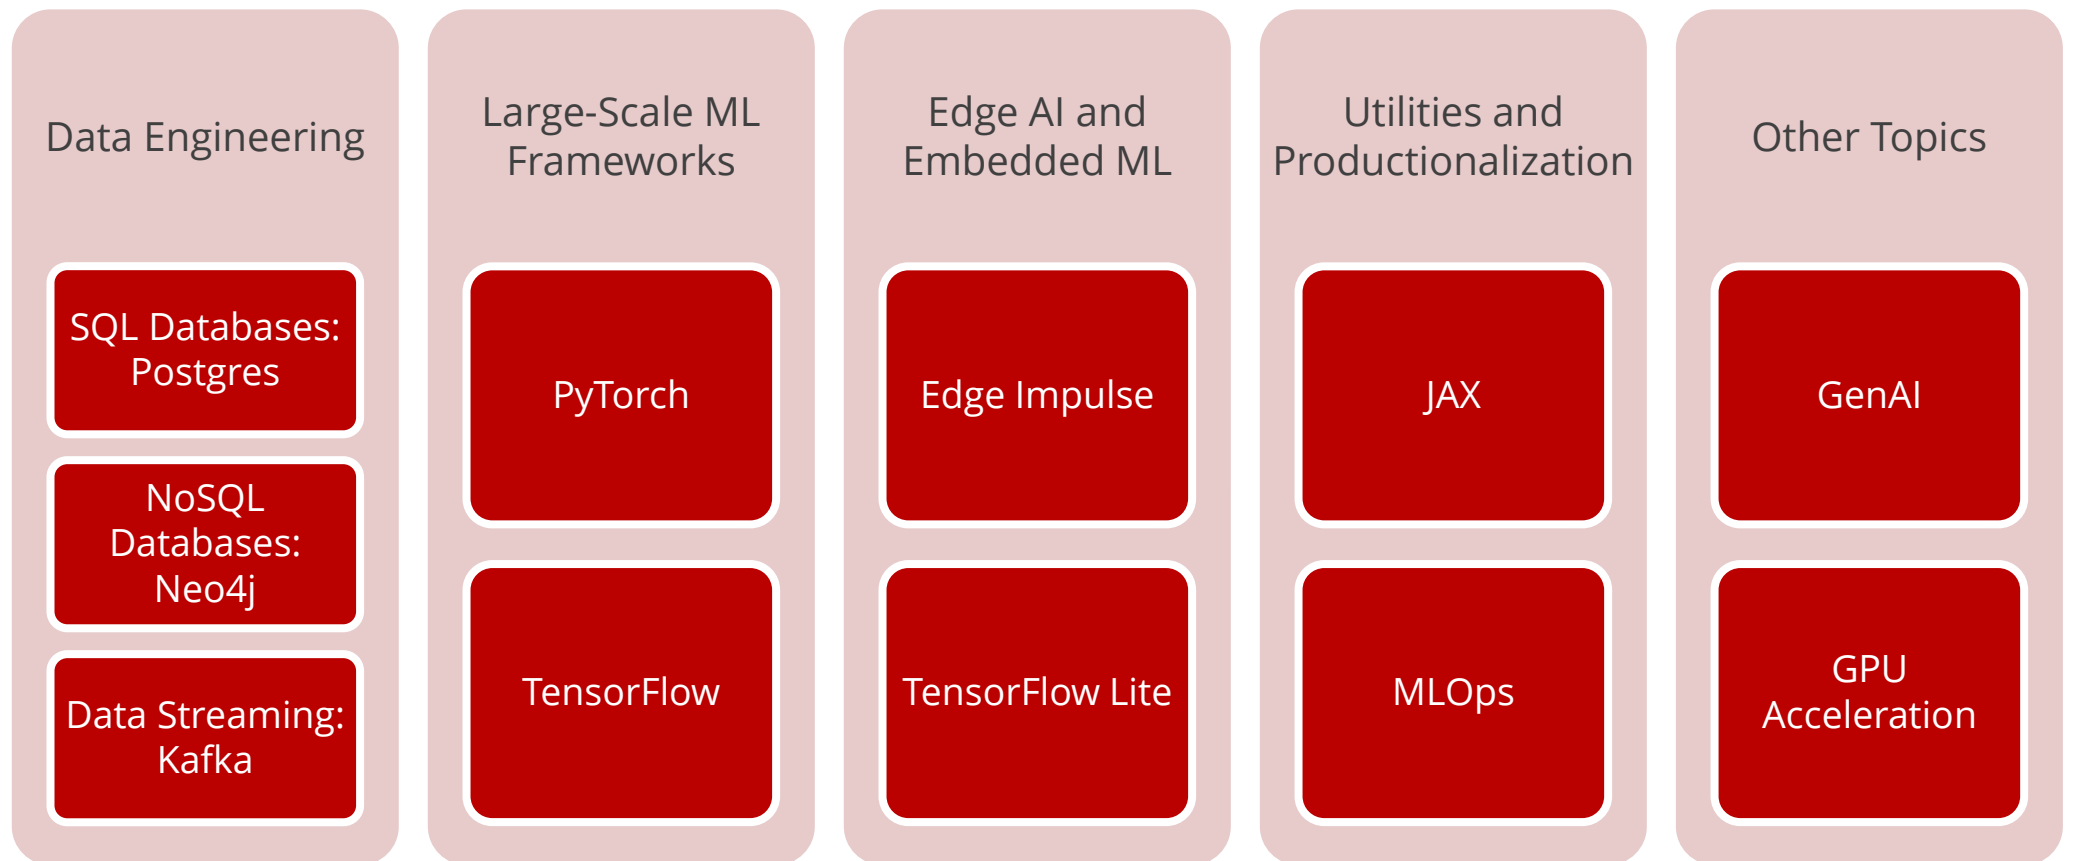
Data Engineering

SQL Databases: Postgres

NoSQL Databases: Neo4j

Data Streaming: Kafka

Large-Scale ML Frameworks

PyTorch

TensorFlow

Edge AI and Embedded ML

Edge Impulse

TensorFlow Lite

Utilities and Productionalization

JAX

MLOps

Other Topics

GenAI

GPU Acceleration